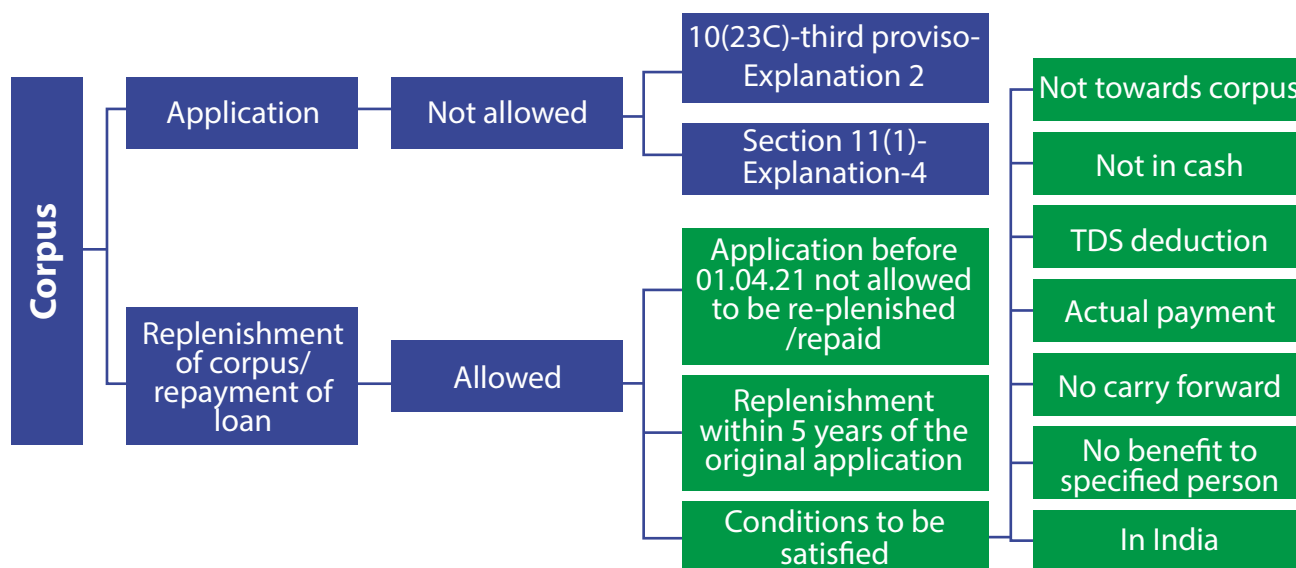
Corpus

Application

Not allowed

10(23C)-third proviso-Explanation 2

Section 11(1)-Explanation-4

Replenishment of corpus/ repayment of loan

Allowed

Application before 01.04.21 not allowed to be re-plenished /repaid

Replenishment within 5 years of the original application

Conditions to be satisfied

Not towards corpus

Not in cash

TDS deduction

Actual payment

No carry forward

No benefit to specified person

In India